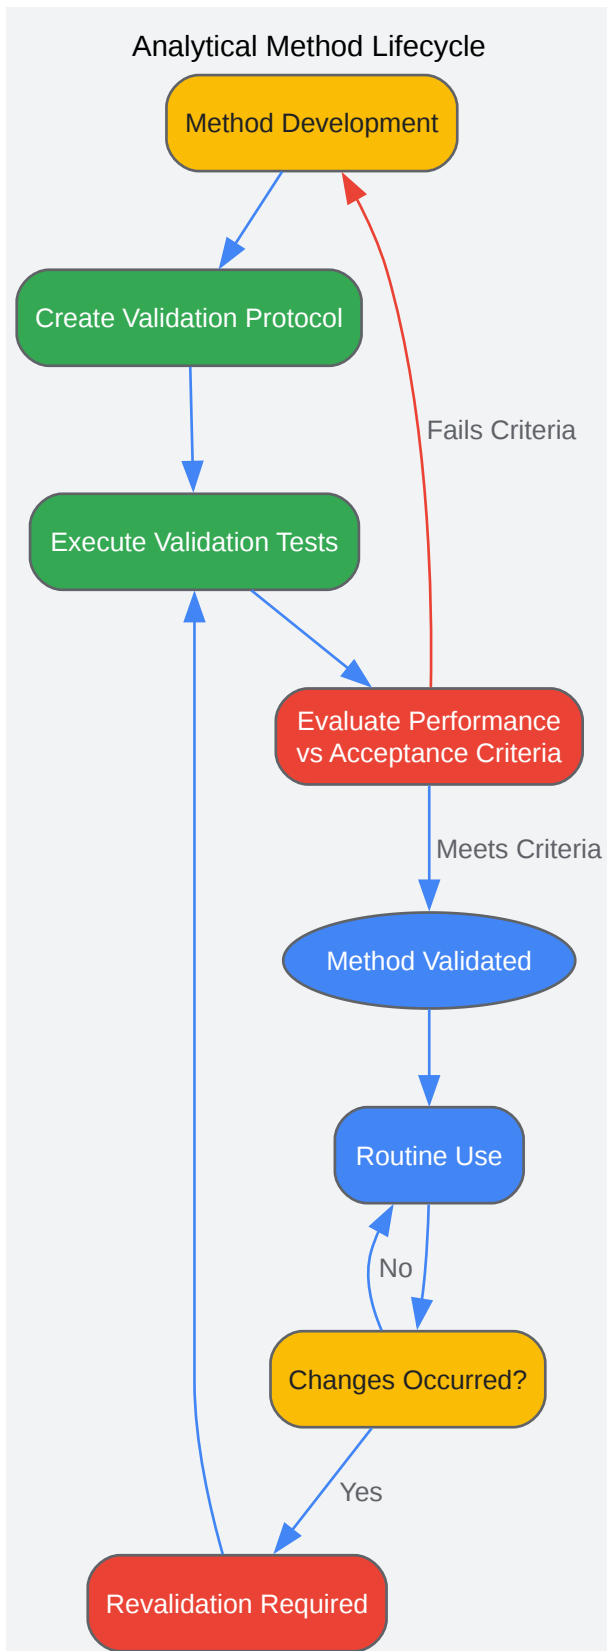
Analytical Method Lifecycle

Method Development

Create Validation Protocol

Fails Criteria

Execute Validation Tests

Evaluate Performance vs Acceptance Criteria

Meets Criteria

Method Validated

Routine Use

No

Changes Occurred?

Yes

Revalidation Required